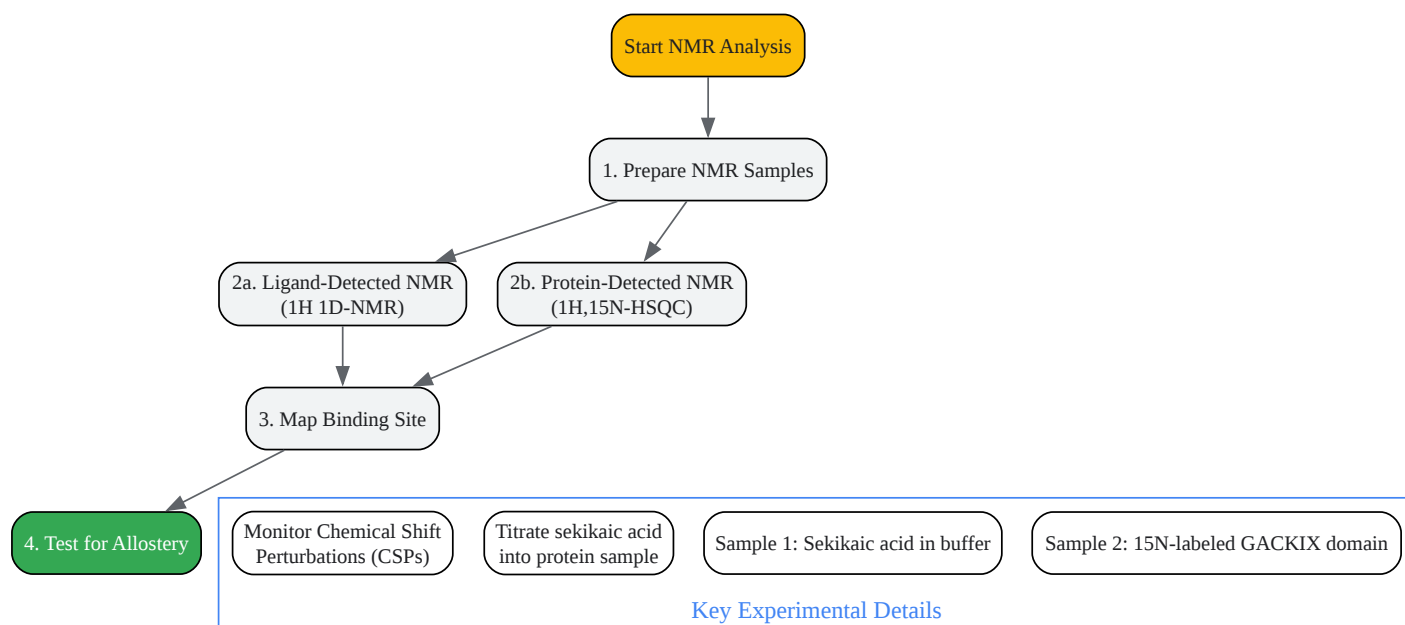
Start NMR Analysis

1. Prepare NMR Samples

2a. Ligand-Detected NMR (1H 1D-NMR)

2b. Protein-Detected NMR (1H,15N-HSQC)

3. Map Binding Site

4. Test for Allostery

Monitor Chemical Shift Perturbations (CSPs)

Titrate sekikaic acid into protein sample

Sample 1: Sekikaic acid in buffer

Sample 2: 15N-labeled GACKIX domain

Key Experimental Details